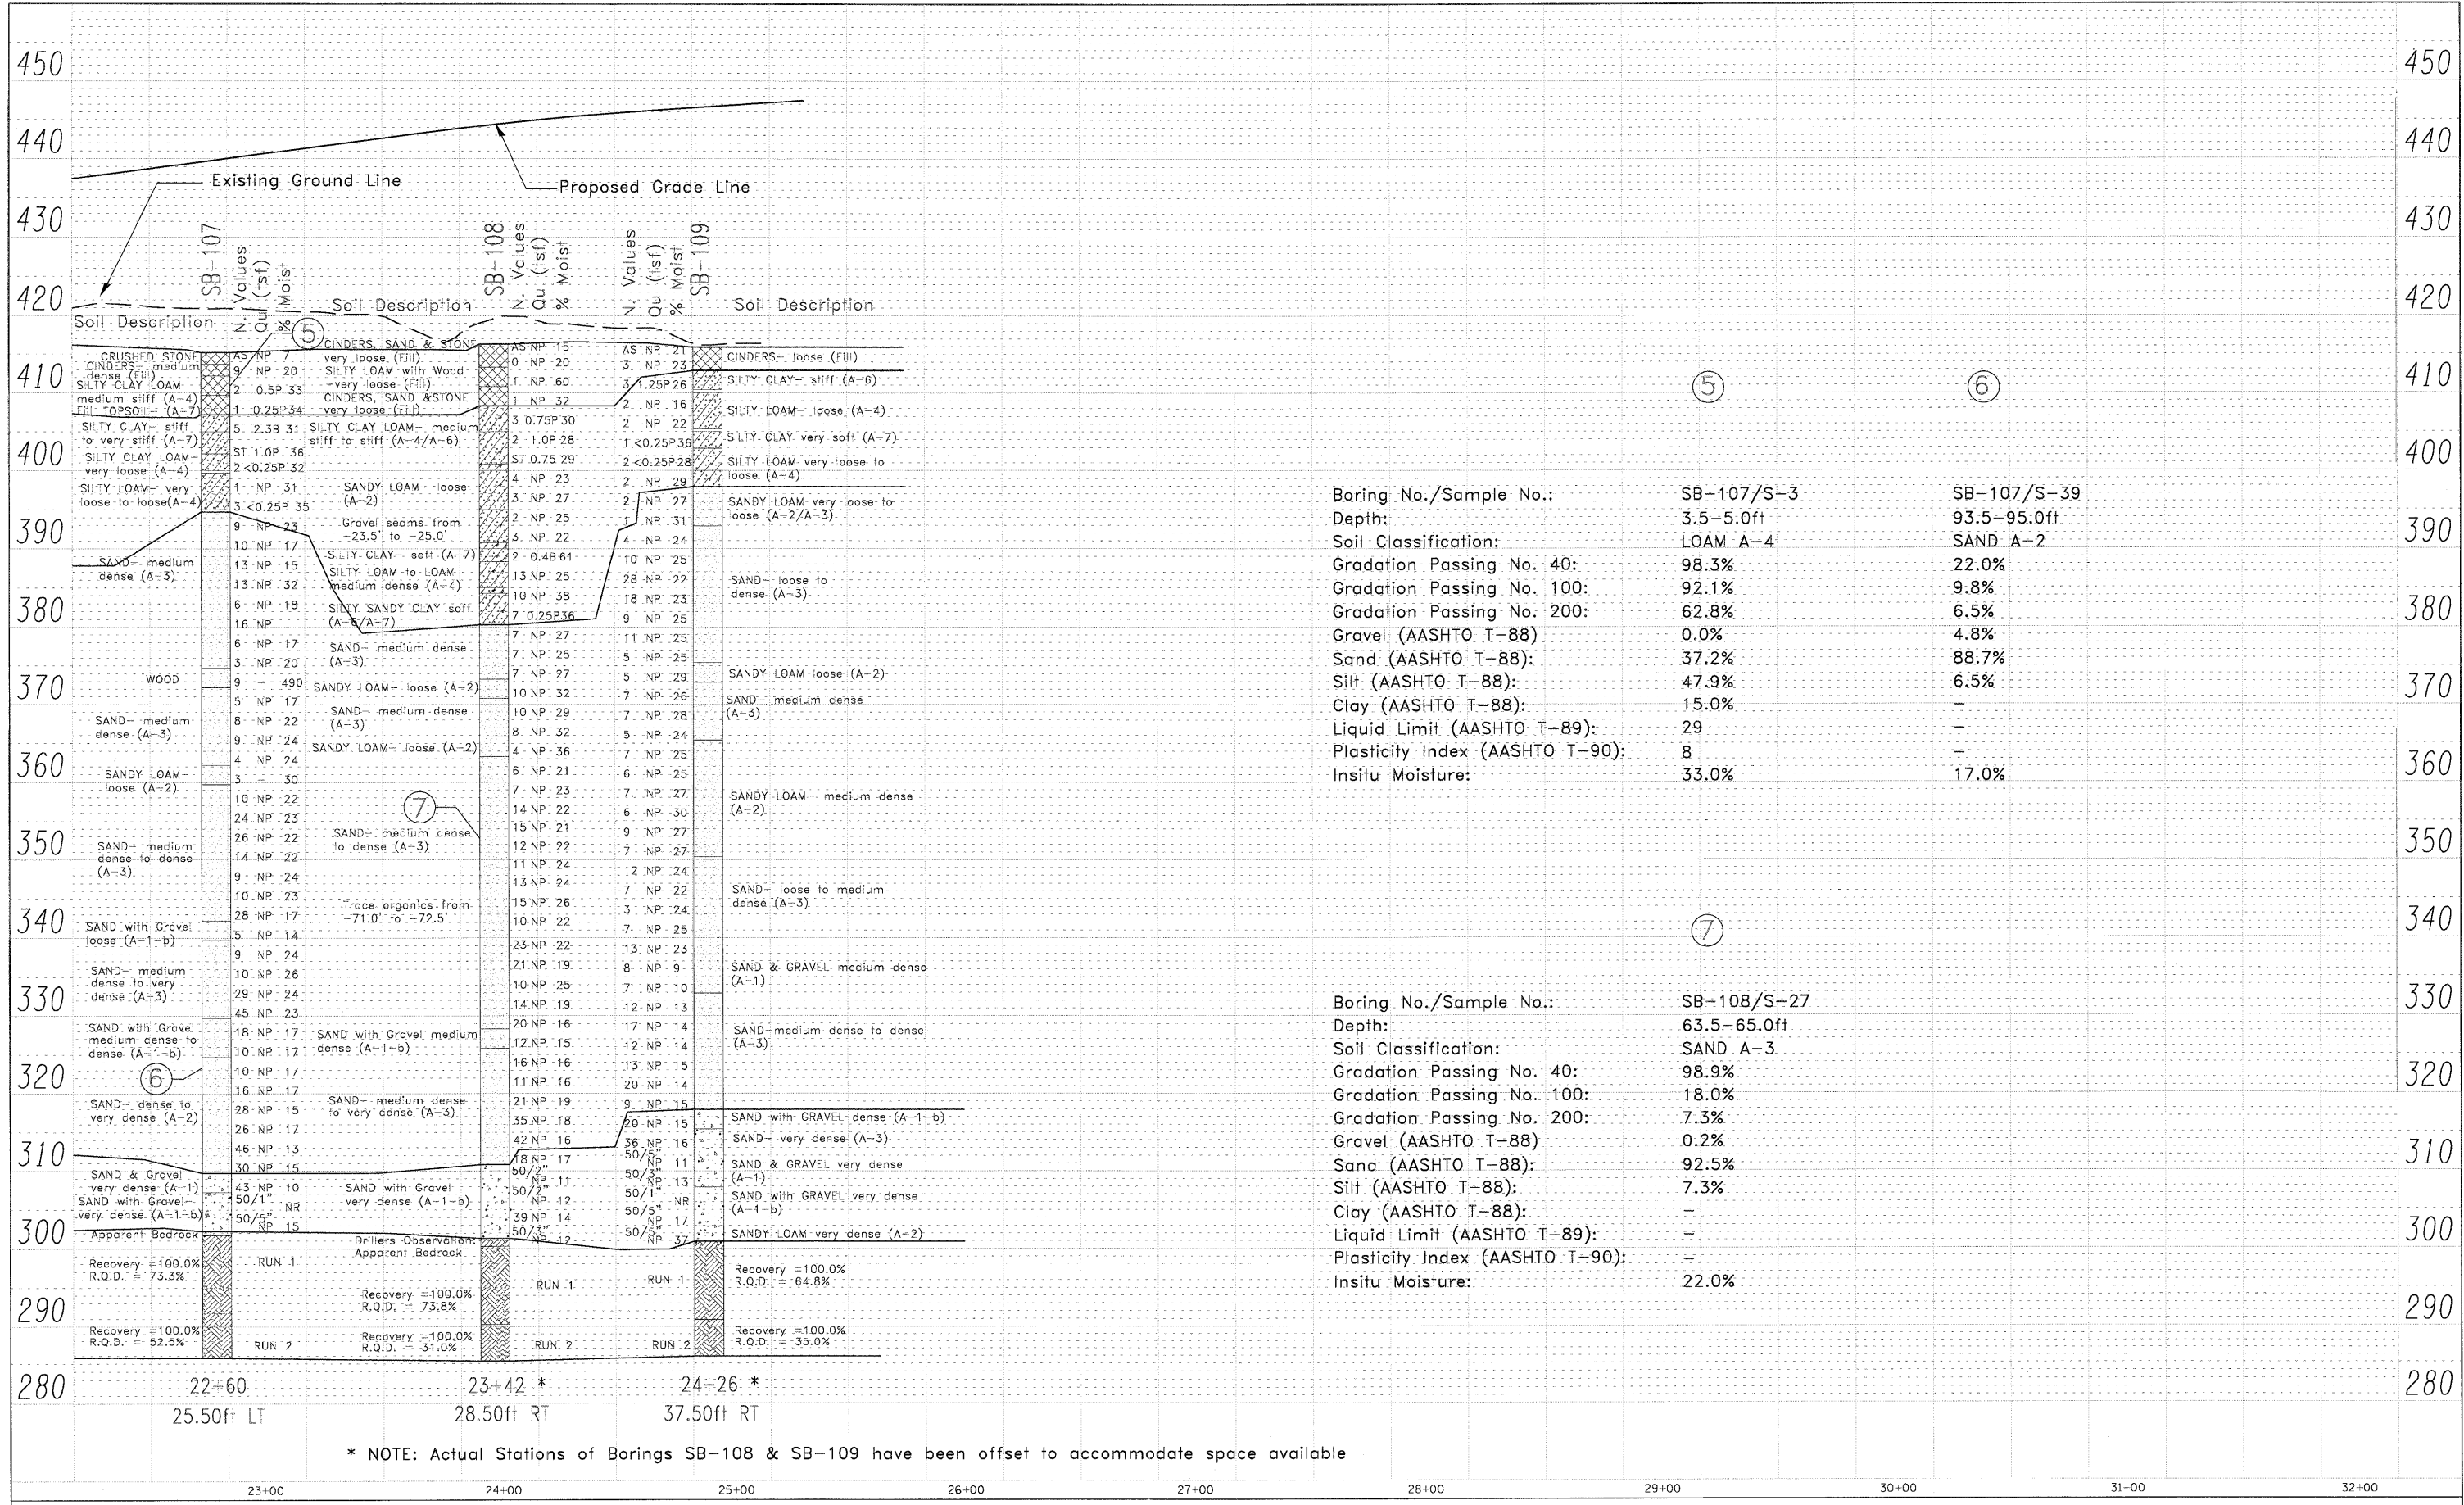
450
440
430
420
410
400
390
380
370
360
350
340
330
320
310
300
290
280

Existing Ground Line
Proposed Grade Line

SB-107 N. Values Qu (tsf) % Moist
Soil Description

CRUSHED STONE
CINDERS- medium dense (Fill)
SILTY CLAY LOAM medium stiff (A-4)
FILL TOPSOIL- (A-7)
SILTY CLAY- stiff to very stiff (A-7)
SILTY CLAY LOAM- very loose (A-4)
SILTY LOAM- very loose to loose (A-4)
SAND- medium dense (A-3)
WOOD
SAND- medium dense (A-3)
SANDY LOAM- loose (A-2)
SAND- medium dense to dense (A-3)
SAND with Gravel loose (A-1-b)
SAND- medium dense to very dense (A-3)
SAND with Gravel medium dense to dense (A-1-b)
SAND- dense to very dense (A-2)
SAND & Gravel very dense (A-1)
SAND with Gravel- very dense (A-1-b)
Apparent Bedrock
Recovery =100.0% R.Q.D. = 73.3%
RUN 1
Recovery =100.0% R.Q.D. = 52.5%
RUN 2

AS NP 7
9 NP 20
2 0.5P 33
1 0.25P 34
5 2.3B 31
ST 1.0P 36
2 <0.25P 32
1 NP 31
3 <0.25P 35
9 NP 23
10 NP 17
13 NP 15
13 NP 32
6 NP 18
16 NP
6 NP 17
3 NP 20
9 - 490
5 NP 17
8 NP 22
9 NP 24
4 NP 24
3 - 30
10 NP 22
24 NP 23
26 NP 22
14 NP 22
9 NP 24
10 NP 23
28 NP 17
5 NP 14
9 NP 24
10 NP 26
29 NP 24
45 NP 23
18 NP 17
10 NP 17
10 NP 17
16 NP 17
28 NP 15
26 NP 17
46 NP 13
30 NP 15
43 NP 10
50/1" NR
50/5" NP 15

Soil Description
CINDERS, SAND & STONE very loose (Fill)
SILTY LOAM with Wood -very loose (Fill)
CINDERS, SAND &STONE very loose (Fill)
SILTY CLAY LOAM- medium stiff to stiff (A-4/A-6)
SANDY LOAM- loose (A-2)
Gravel seams from -23.5' to -25.0'
SILTY CLAY- soft (A-7)
SILTY LOAM to LOAM medium dense (A-4)
SILTY SANDY CLAY soft (A-6/A-7)
SAND- medium dense (A-3)
SANDY LOAM- loose (A-2)
SAND- medium dense (A-3)
SANDY LOAM- loose (A-2)
SAND- medium dense to dense (A-3)
Trace organics from -71.0' to -72.5'
SAND with Gravel medium dense (A-1-b)
SAND- medium dense to very dense (A-3)
SAND with Gravel very dense (A-1-a)
Drillers Observation: Apparent Bedrock
Recovery =100.0% R.Q.D. = 73.8%
Recovery =100.0% R.Q.D. = 31.0%

SB-108 N. Values Qu (tsf) % Moist
AS NP 15
0 NP 20
1 NP 60
1 NP 32
3 0.75P 30
2 1.0P 28
ST 0.75 29
4 NP 23
3 NP 27
2 NP 25
3 NP 22
2 0.4B 61
13 NP 25
10 NP 38
7 0.25P 36
7 NP 27
7 NP 25
7 NP 27
10 NP 32
10 NP 29
8 NP 32
4 NP 36
6 NP 21
7 NP 23
14 NP 22
15 NP 21
12 NP 22
11 NP 24
13 NP 24
15 NP 26
10 NP 22
23 NP 22
21 NP 19
10 NP 25
14 NP 19
20 NP 16
12 NP 15
16 NP 16
11 NP 16
21 NP 19
35 NP 18
42 NP 16
18 NP 17
50/2" NP 11
50/2" NP 12
39 NP 14
50/3" NP 12
RUN 1
RUN 2

N. Values Qu (tsf) % Moist SB-109
AS NP 21
3 NP 23
3 1.25P 26
2 NP 16
2 NP 22
1 <0.25P 36
2 <0.25P 28
2 NP 29
2 NP 27
1 NP 31
4 NP 24
10 NP 25
28 NP 22
18 NP 23
9 NP 25
11 NP 25
5 NP 25
5 NP 29
7 NP 26
7 NP 28
5 NP 24
7 NP 25
6 NP 25
7 NP 27
6 NP 30
9 NP 27
7 NP 27
12 NP 24
7 NP 22
3 NP 24
7 NP 25
13 NP 23
8 NP 9
7 NP 10
12 NP 13
17 NP 14
12 NP 14
13 NP 15
20 NP 14
9 NP 15
20 NP 15
36 NP 16
50/5" NP 11
50/3" NP 13
50/1" NR
50/5" NP 17
50/5" NP 37
RUN 1
RUN 2

Soil Description
CINDERS- loose (Fill)
SILTY CLAY- stiff (A-6)
SILTY LOAM- loose (A-4)
SILTY CLAY very soft (A-7)
SILTY LOAM very loose to loose (A-4)
SANDY LOAM very loose to loose (A-2/A-3)
SAND- loose to dense (A-3)
SANDY LOAM loose (A-2)
SAND- medium dense (A-3)
SANDY LOAM- medium dense (A-2)
SAND- loose to medium dense (A-3)
SAND & GRAVEL medium dense (A-1)
SAND-medium dense to dense (A-3)
SAND with GRAVEL dense (A-1-b)
SAND- very dense (A-3)
SAND & GRAVEL very dense (A-1)
SAND with GRAVEL very dense (A-1-b)
SANDY LOAM very dense (A-2)
Recovery =100.0% R.Q.D. = 64.8%
Recovery =100.0% R.Q.D. = 35.0%

5
6
7

5 6
| Boring No./Sample No.: | SB-107/S-3 | SB-107/S-39 |
|---|---|---|
| Depth: | 3.5-5.0ft | 93.5-95.0ft |
| Soil Classification: | LOAM A-4 | SAND A-2 |
| Gradation Passing No. 40: | 98.3% | 22.0% |
| Gradation Passing No. 100: | 92.1% | 9.8% |
| Gradation Passing No. 200: | 62.8% | 6.5% |
| Gravel (AASHTO T-88) | 0.0% | 4.8% |
| Sand (AASHTO T-88): | 37.2% | 88.7% |
| Silt (AASHTO T-88): | 47.9% | 6.5% |
| Clay (AASHTO T-88): | 15.0% | - |
| Liquid Limit (AASHTO T-89): | 29 | - |
| Plasticity Index (AASHTO T-90): | 8 | - |
| Insitu Moisture: | 33.0% | 17.0% |

7
| Boring No./Sample No.: | SB-108/S-27 |
|---|---|
| Depth: | 63.5-65.0ft |
| Soil Classification: | SAND A-3 |
| Gradation Passing No. 40: | 98.9% |
| Gradation Passing No. 100: | 18.0% |
| Gradation Passing No. 200: | 7.3% |
| Gravel (AASHTO T-88) | 0.2% |
| Sand (AASHTO T-88): | 92.5% |
| Silt (AASHTO T-88): | 7.3% |
| Clay (AASHTO T-88): | - |
| Liquid Limit (AASHTO T-89): | - |
| Plasticity Index (AASHTO T-90): | - |
| Insitu Moisture: | 22.0% |

22+60 25.50ft LT
23+42 * 28.50ft RT
24+26 * 37.50ft RT

* NOTE: Actual Stations of Borings SB-108 & SB-109 have been offset to accommodate space available

23+00 24+00 25+00 26+00 27+00 28+00 29+00 30+00 31+00 32+00